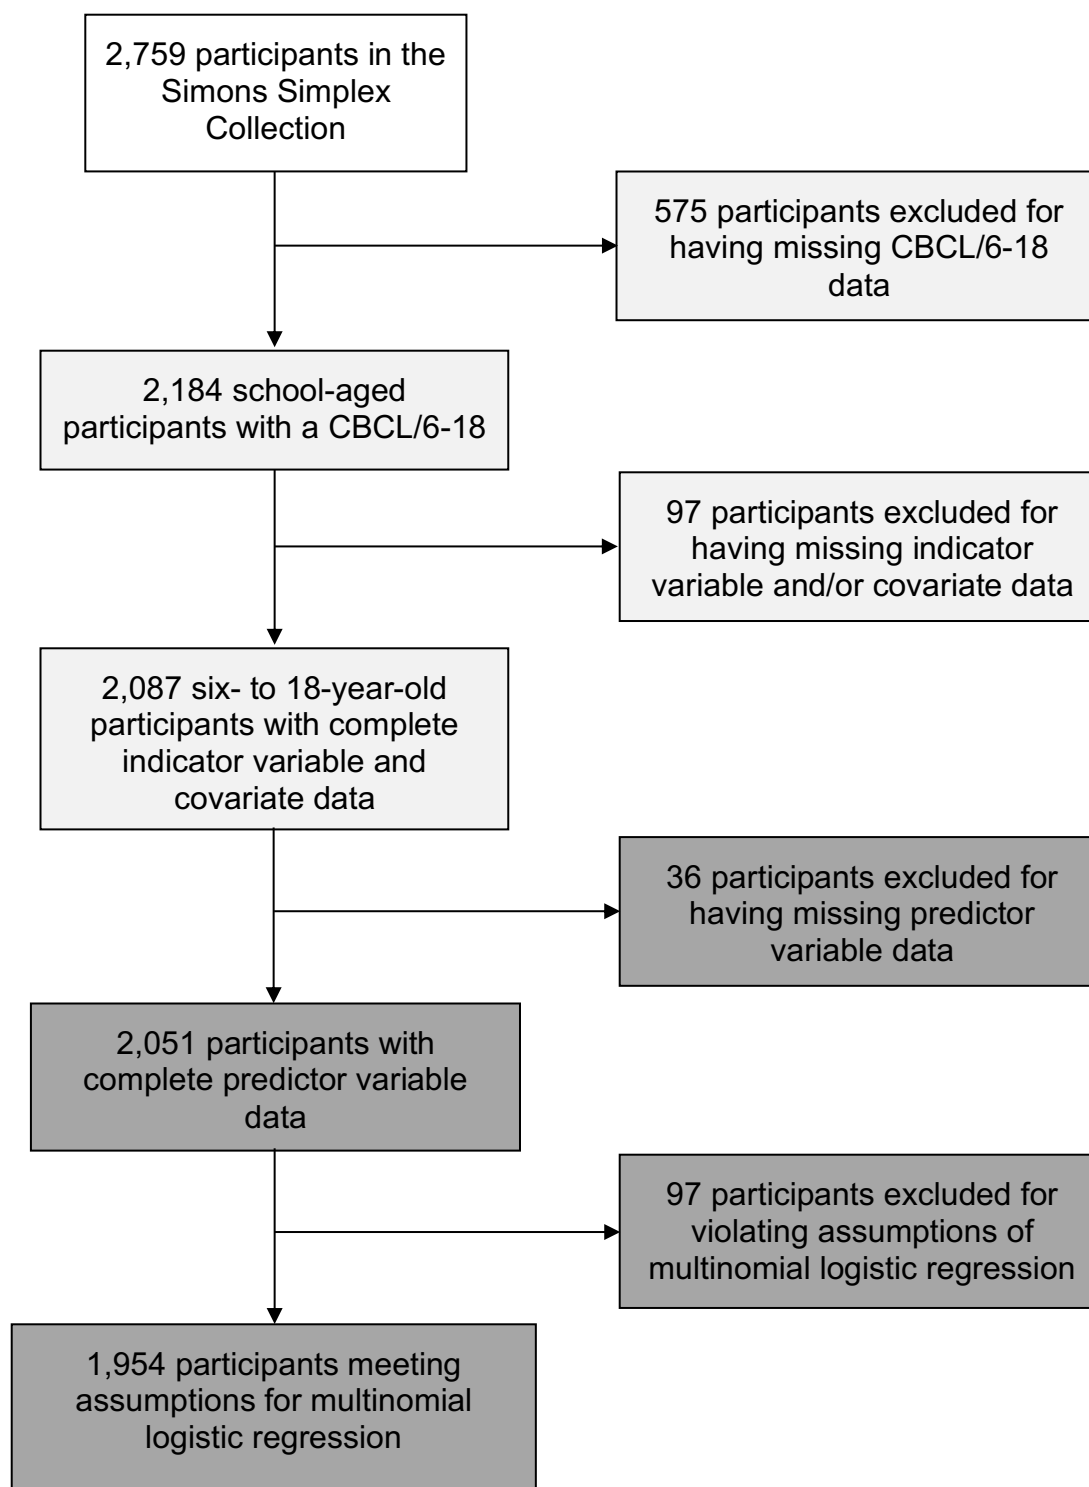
2,759 participants in the Simons Simplex Collection

575 participants excluded for having missing CBCL/6-18 data

2,184 school-aged participants with a CBCL/6-18

97 participants excluded for having missing indicator variable and/or covariate data

2,087 six- to 18-year-old participants with complete indicator variable and covariate data

36 participants excluded for having missing predictor variable data

2,051 participants with complete predictor variable data

97 participants excluded for violating assumptions of multinomial logistic regression

1,954 participants meeting assumptions for multinomial logistic regression